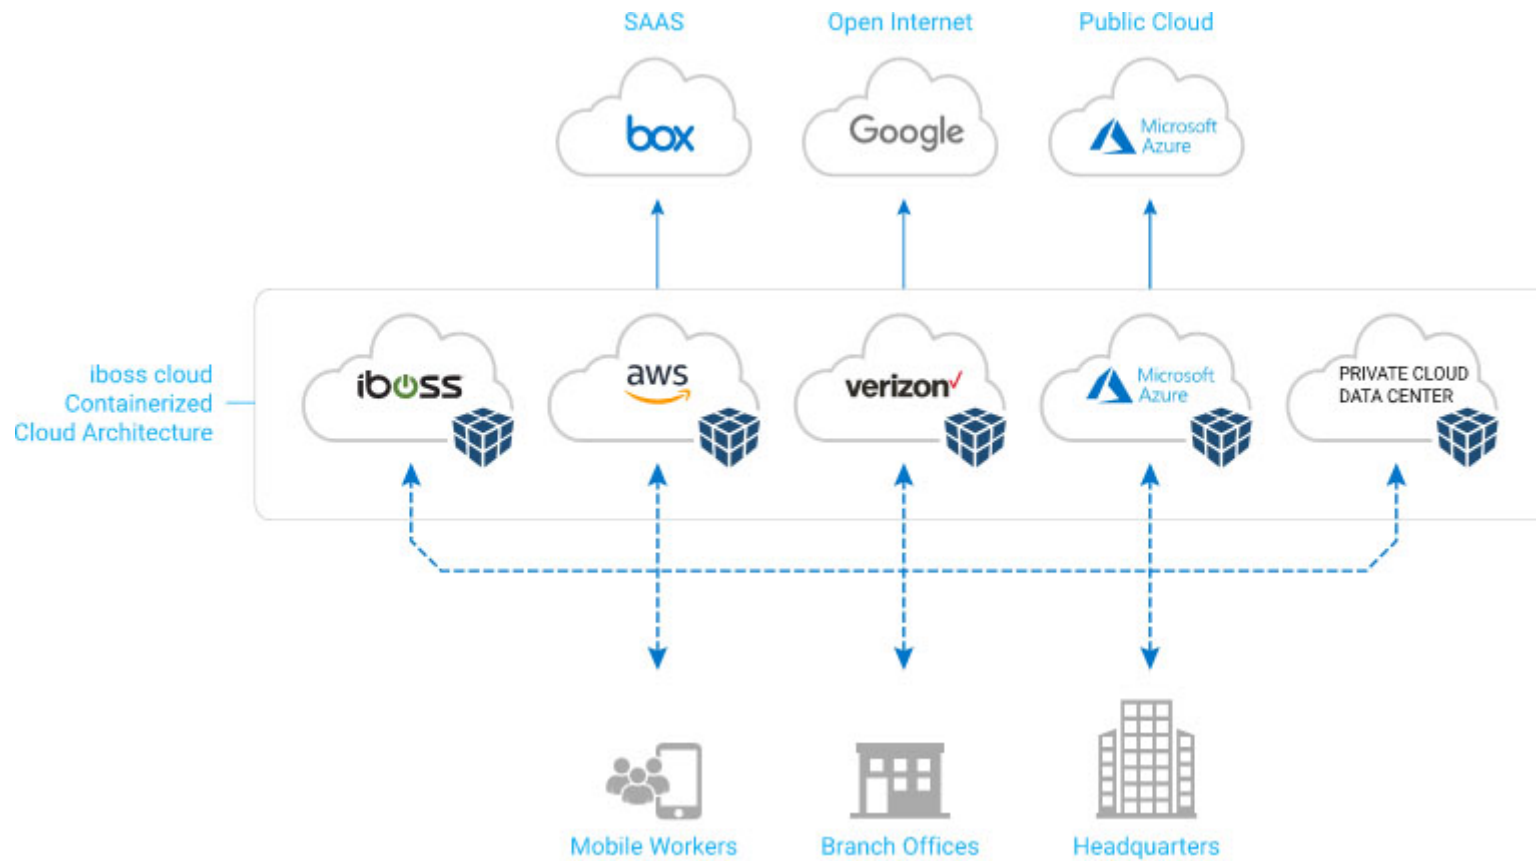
SAAS

Open Internet

Public Cloud

box

Google

Microsoft Azure

iboss cloud Containerized Cloud Architecture

iboss

aws

verizon

Microsoft Azure

PRIVATE CLOUD DATA CENTER

Mobile Workers

Branch Offices

Headquarters